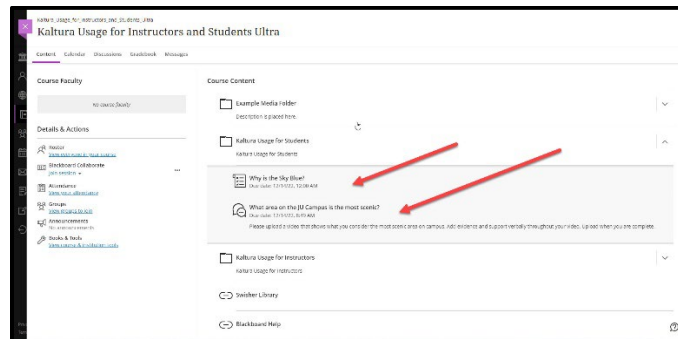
Kaltura_Usage_for_Instructors_and_Students_Ultra
Kaltura Usage for Instructors and Students Ultra

Content Calendar Discussions Gradebook Messages

Course Faculty

No course faculty

Details & Actions

Roster
View everyone in your course

Blackboard Collaborate
Join session

Attendance
View your attendance

Groups
View all course groups

Announcements
No new announcements

Books & Tools
View course & institution tools

Course Content

Example Media Folder
Description is placed here.

Kaltura Usage for Students
Kaltura Usage for Students

Why is the Sky Blue?
Due date: 12/13/23, 10:00 AM

What area on the JU Campus is the most scenic?
Due date: 12/13/23, 8:49 AM
Please upload a video that shows what you consider the most scenic area on campus. Add evidence and support verbally throughout your video. Upload when you are complete.

Kaltura Usage for Instructors
Kaltura Usage for Instructors

Swisher Library

Blackboard Help